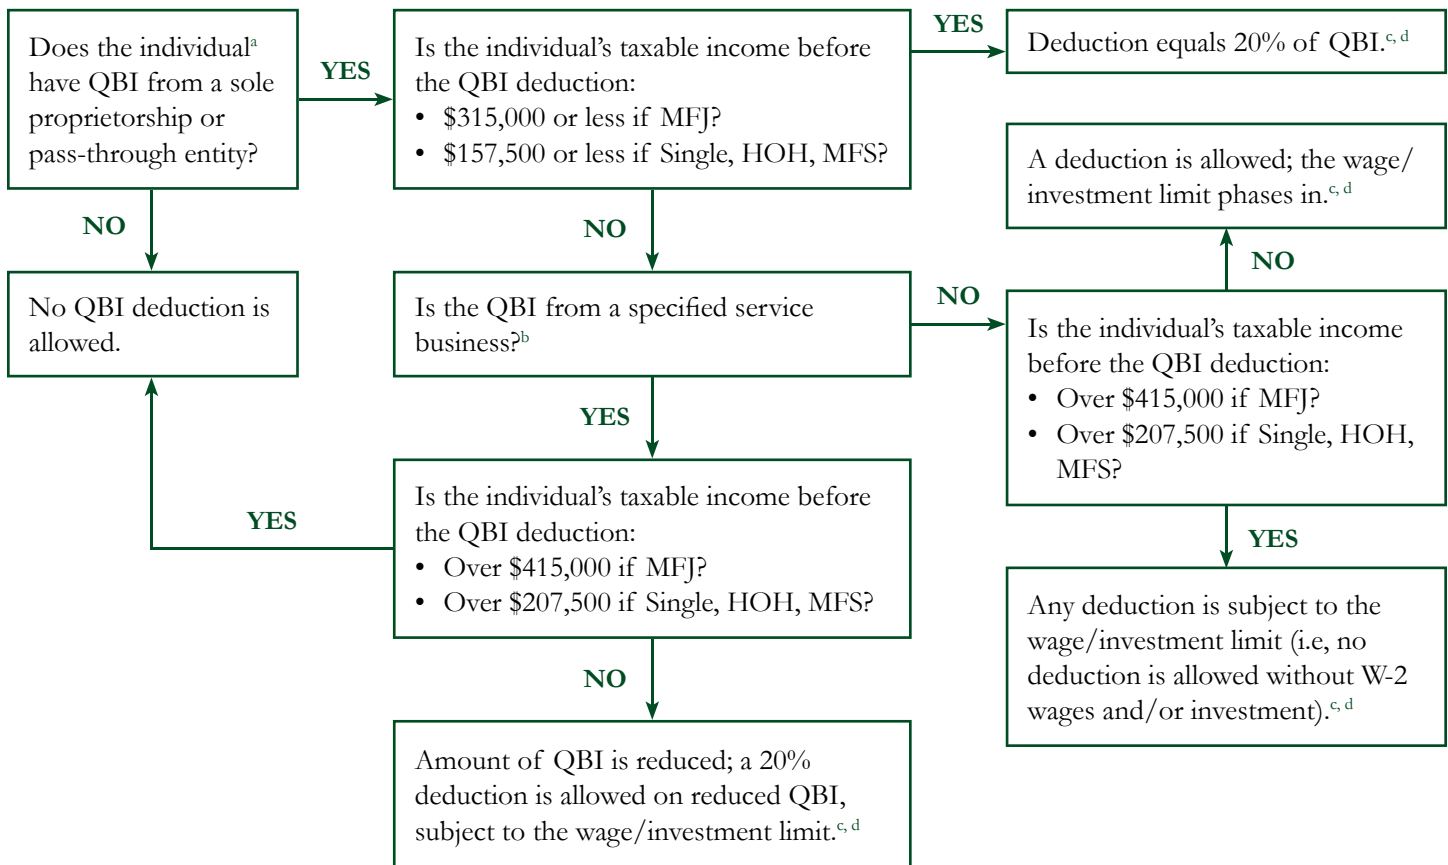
Does the individual$^{a}$ have QBI from a sole proprietorship or pass-through entity?

YES

Is the individual's taxable income before the QBI deduction:
• \$315,000 or less if MFJ?
• \$157,500 or less if Single, HOH, MFS?

YES

Deduction equals 20% of QBI.$^{c, d}$

A deduction is allowed; the wage/investment limit phases in.$^{c, d}$

NO

NO

No QBI deduction is allowed.

NO

Is the QBI from a specified service business?$^{b}$

NO

Is the individual's taxable income before the QBI deduction:
• Over \$415,000 if MFJ?
• Over \$207,500 if Single, HOH, MFS?

YES

YES

Is the individual's taxable income before the QBI deduction:
• Over \$415,000 if MFJ?
• Over \$207,500 if Single, HOH, MFS?

YES

Any deduction is subject to the wage/investment limit (i.e, no deduction is allowed without W-2 wages and/or investment).$^{c, d}$

NO

Amount of QBI is reduced; a 20% deduction is allowed on reduced QBI, subject to the wage/investment limit.$^{c, d}$